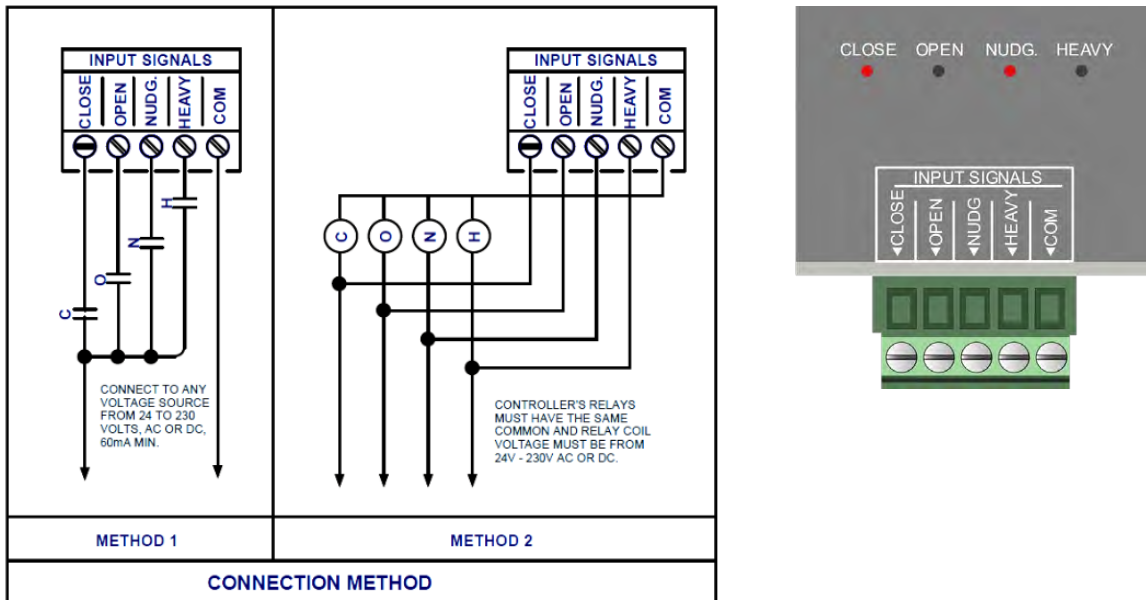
INPUT SIGNALS

CLOSE OPEN NUDG. HEAVY COM

H

N

O

C

CONNECT TO ANY VOLTAGE SOURCE FROM 24 TO 230 VOLTS, AC OR DC, 60mA MIN.

INPUT SIGNALS

CLOSE OPEN NUDG. HEAVY COM

C O N H

CONTROLLER'S RELAYS MUST HAVE THE SAME COMMON AND RELAY COIL VOLTAGE MUST BE FROM 24V - 230V AC OR DC.

METHOD 1

METHOD 2

CONNECTION METHOD

CLOSE OPEN NUDG. HEAVY

INPUT SIGNALS

CLOSE OPEN NUDG HEAVY COM